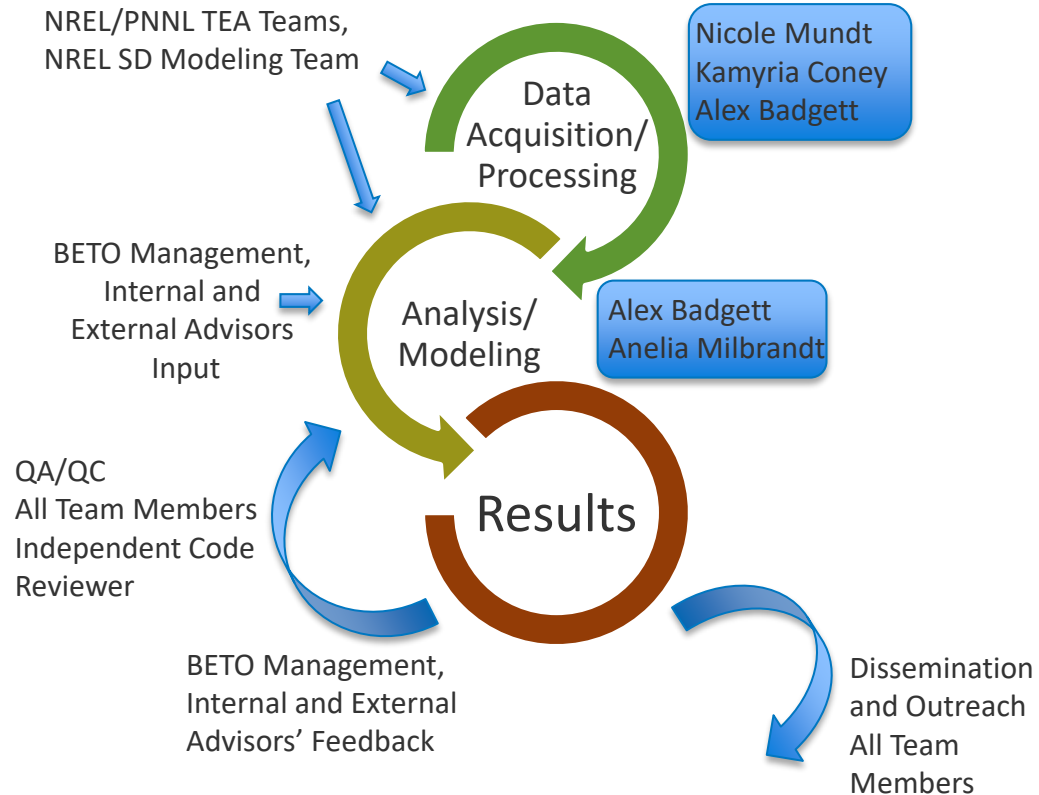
NREL/PNNL TEA Teams, NREL SD Modeling Team

Data Acquisition/ Processing

Nicole Mundt
Kamyria Coney
Alex Badgett

BETO Management, Internal and External Advisors Input

Analysis/ Modeling

Alex Badgett
Anelia Milbrandt

QA/QC
All Team Members
Independent Code Reviewer

Results

BETO Management, Internal and External Advisors' Feedback

Dissemination and Outreach
All Team Members